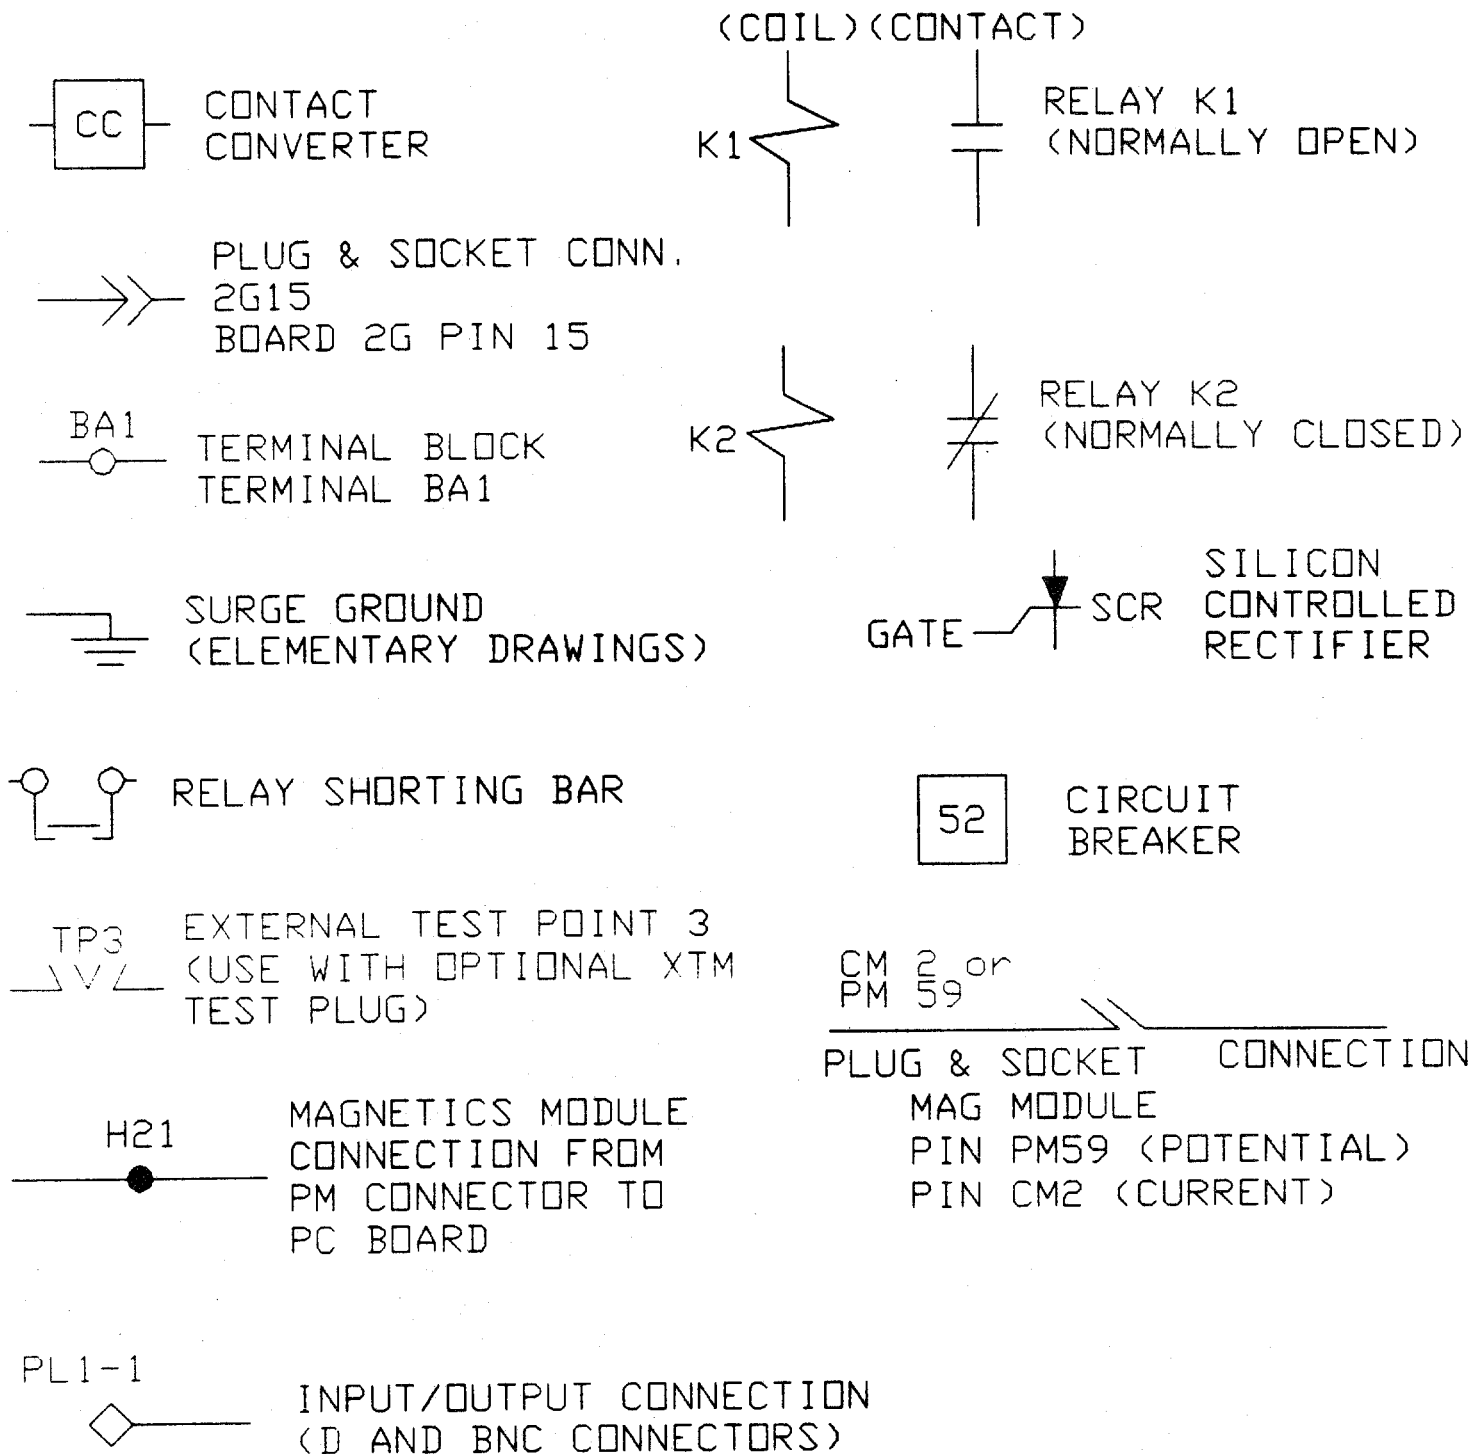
(COIL)(CONTACT)

CC CONTACT CONVERTER

K1 RELAY K1 (NORMALLY OPEN)

PLUG & SOCKET CONN.
2G15
BOARD 2G PIN 15

BA1 TERMINAL BLOCK TERMINAL BA1

K2 RELAY K2 (NORMALLY CLOSED)

SURGE GROUND (ELEMENTARY DRAWINGS)

GATE SCR SILICON CONTROLLED RECTIFIER

RELAY SHORTING BAR

52 CIRCUIT BREAKER

TP3 EXTERNAL TEST POINT 3 (USE WITH OPTIONAL XTM TEST PLUG)

CM 2 or
PM 59

PLUG & SOCKET CONNECTION
MAG MODULE
PIN PM59 (POTENTIAL)
PIN CM2 (CURRENT)

H21 MAGNETICS MODULE CONNECTION FROM PM CONNECTOR TO PC BOARD

PL1-1 INPUT/OUTPUT CONNECTION (D AND BNC CONNECTORS)